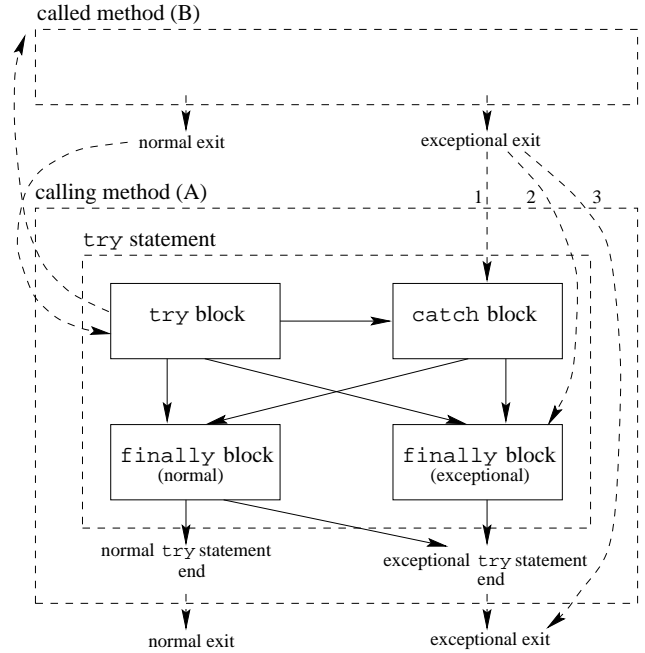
called method (B)

normal exit

exceptional exit

1

2

3

calling method (A)

try statement

try block

catch block

finally block
(normal)

finally block
(exceptional)

normal try statement end

exceptional try statement end

normal exit

exceptional exit